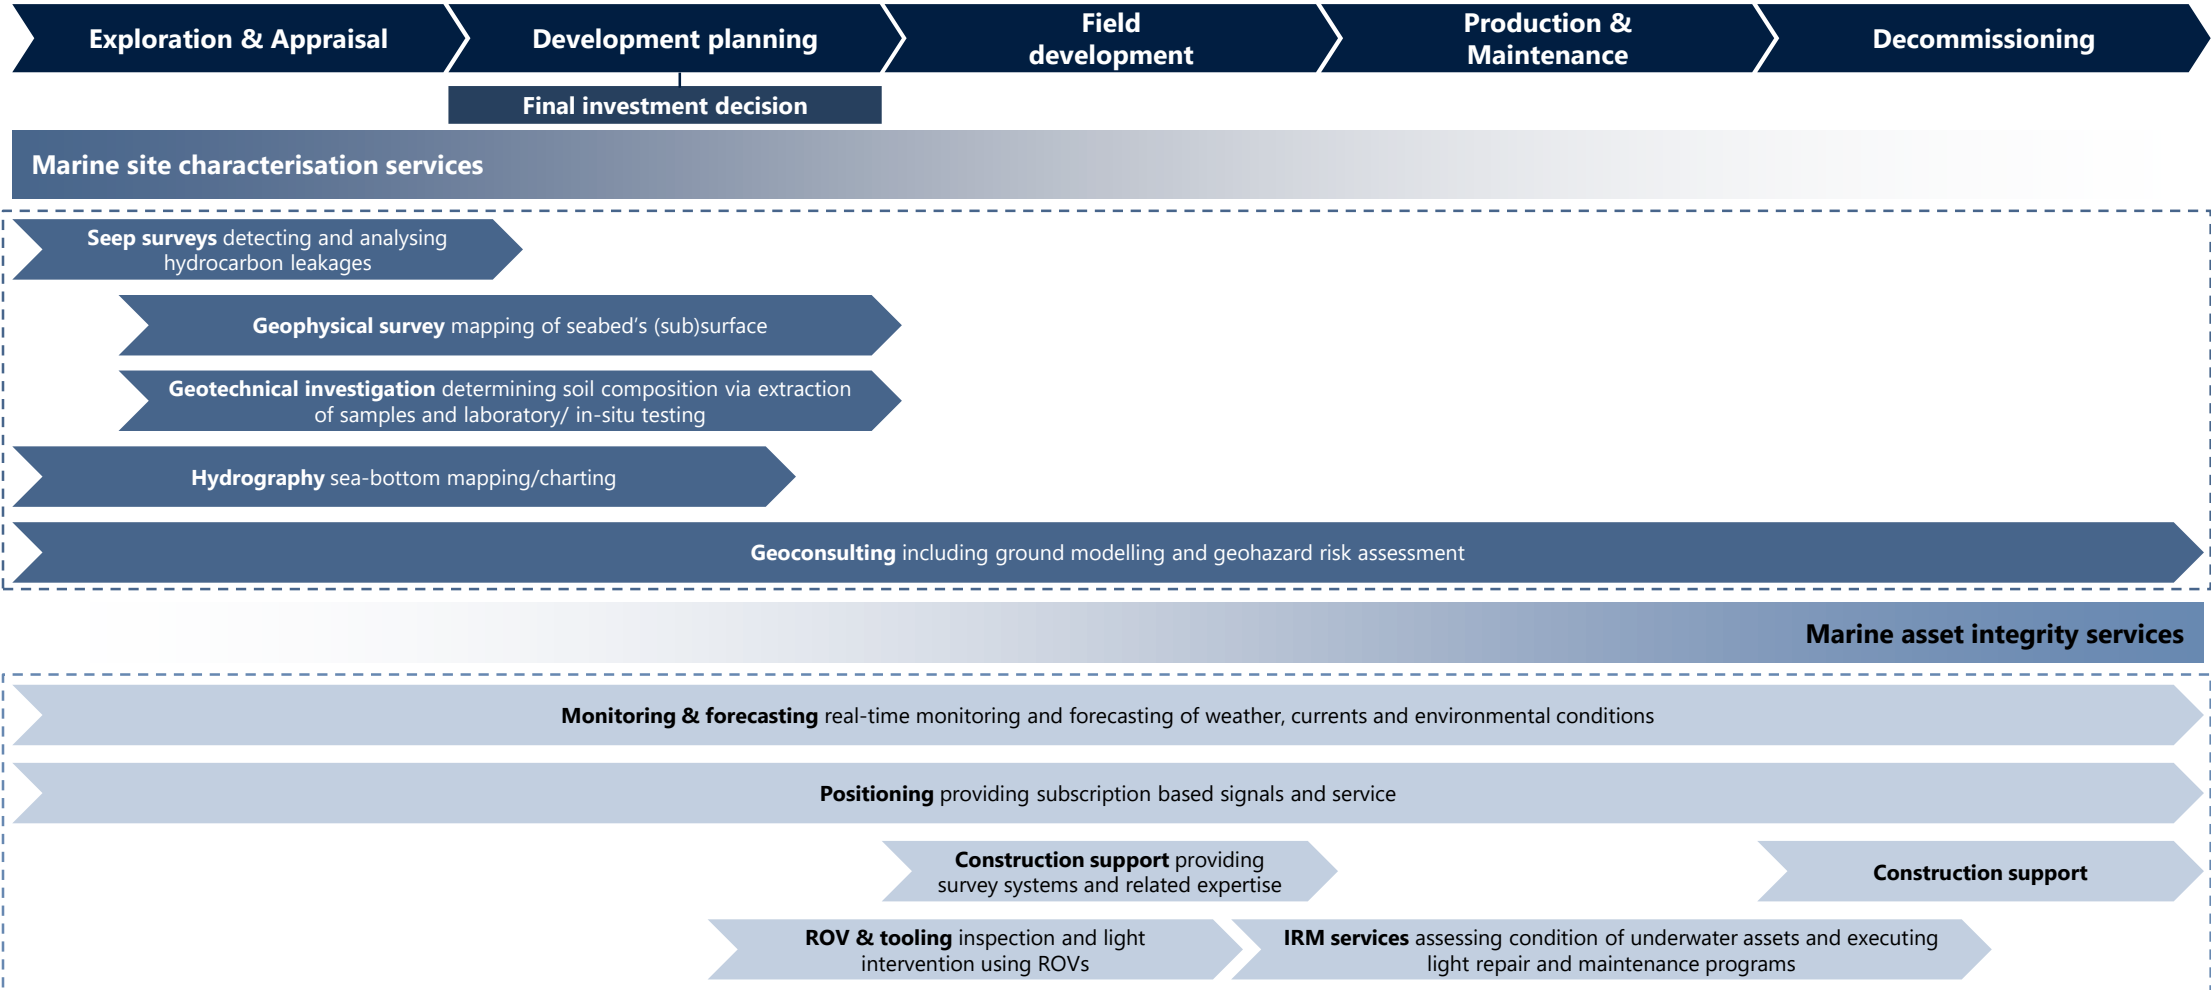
Exploration & Appraisal

Development planning

Field development

Production & Maintenance

Decommissioning

Final investment decision

Marine site characterisation services

Seep surveys detecting and analysing hydrocarbon leakages

Geophysical survey mapping of seabed’s (sub)surface

Geotechnical investigation determining soil composition via extraction of samples and laboratory/ in-situ testing

Hydrography sea-bottom mapping/charting

Geoconsulting including ground modelling and geohazard risk assessment

Marine asset integrity services

Monitoring & forecasting real-time monitoring and forecasting of weather, currents and environmental conditions

Positioning providing subscription based signals and service

Construction support providing survey systems and related expertise

Construction support

ROV & tooling inspection and light intervention using ROVs

IRM services assessing condition of underwater assets and executing light repair and maintenance programs